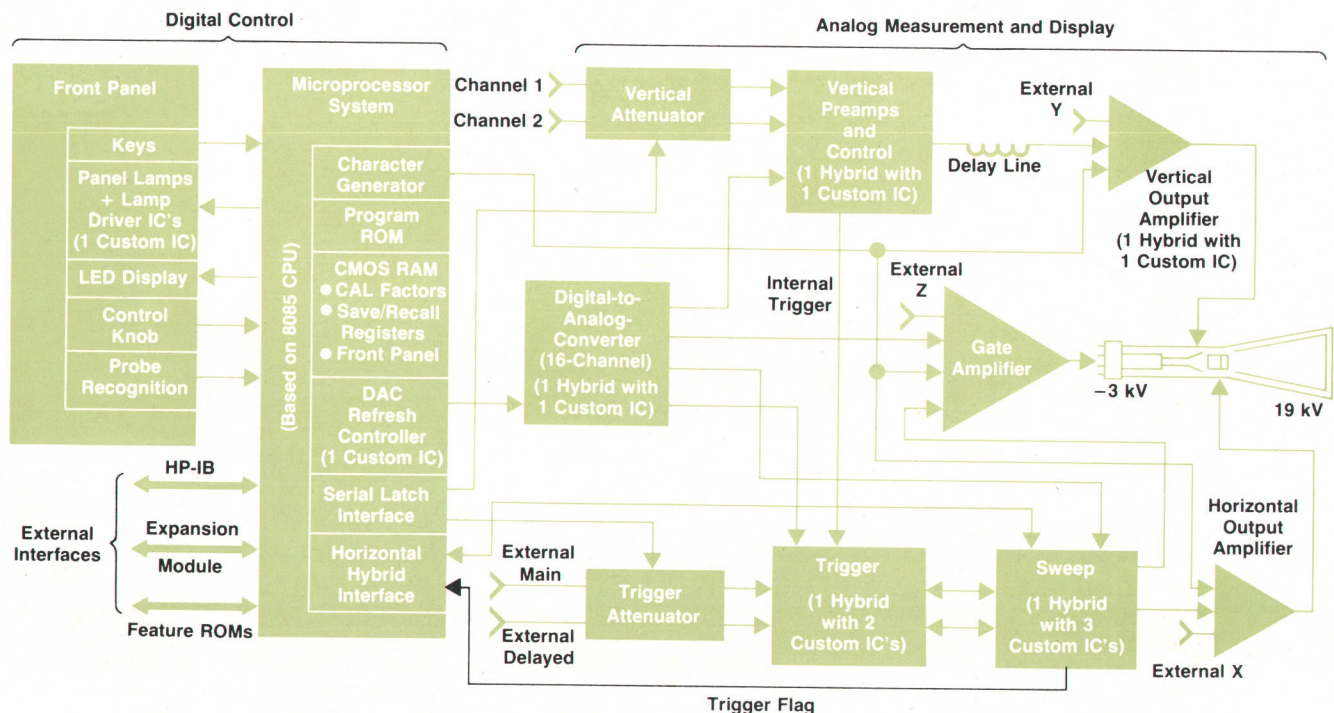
Digital Control

Analog Measurement and Display

Front Panel

Keys

Panel Lamps + Lamp Driver IC's (1 Custom IC)

LED Display

Control Knob

Probe Recognition

Microprocessor System

(Based on 8085 CPU)

Character Generator

Program ROM

CMOS RAM
● CAL Factors
● Save/Recall Registers
● Front Panel

DAC Refresh Controller (1 Custom IC)

Serial Latch Interface

Horizontal Hybrid Interface

HP-IB

External Interfaces

Expansion

Module

Feature ROMs

Channel 1

Channel 2

Vertical Attenuator

Vertical Preamps and Control (1 Hybrid with 1 Custom IC)

Delay Line

External Y

Vertical Output Amplifier (1 Hybrid with 1 Custom IC)

Internal Trigger

External Z

Digital-to-Analog-Converter (16-Channel) (1 Hybrid with 1 Custom IC)

Gate Amplifier

−3 kV

19 kV

Horizontal Output Amplifier

External Main

External Delayed

Trigger Attenuator

Trigger (1 Hybrid with 2 Custom IC's)

Sweep (1 Hybrid with 3 Custom IC's)

External X

Trigger Flag